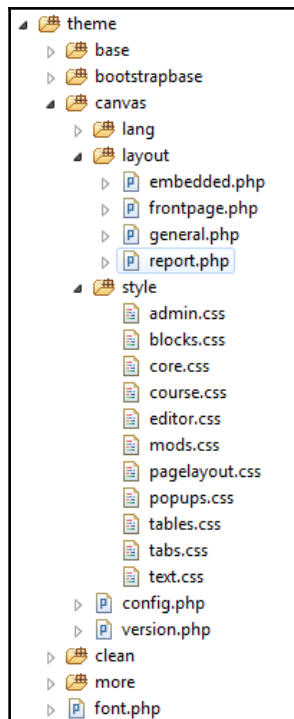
theme
base
bootstrapbase
canvas
lang
layout
embedded.php
frontpage.php
general.php
report.php
style
admin.css
blocks.css
core.css
course.css
editor.css
mods.css
pagelayout.css
popups.css
tables.css
tabs.css
text.css
config.php
version.php
clean
more
font.php